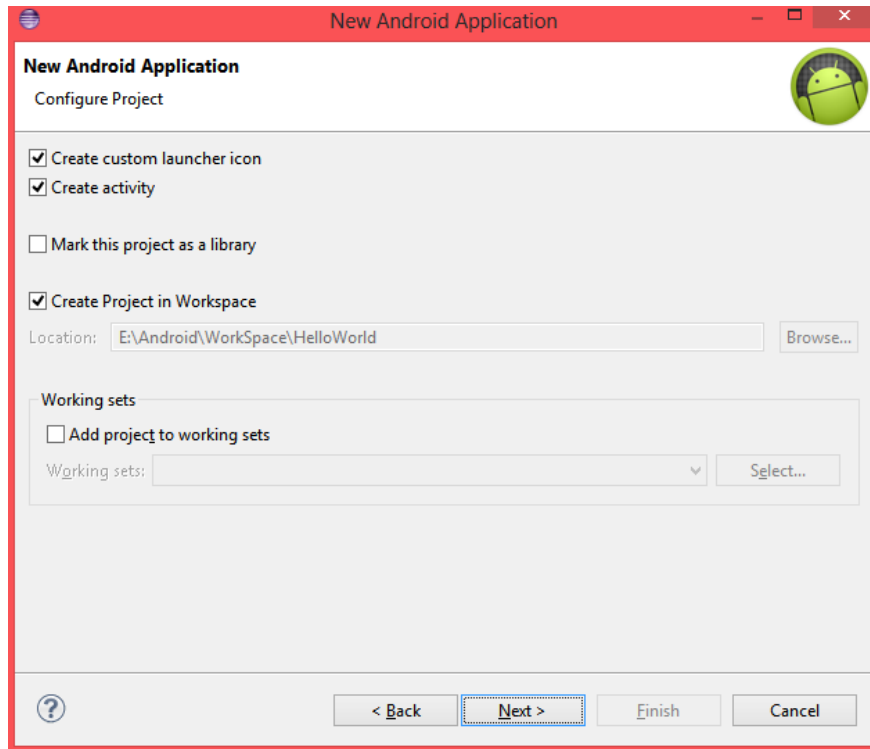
New Android Application

New Android Application

Configure Project

Create custom launcher icon

Create activity

Mark this project as a library

Create Project in Workspace

Location: E:\Android\WorkSpace\HelloWorld

Browse...

Working sets

Add project to working sets

Working sets:

Select...

?

< Back

Next >

Finish

Cancel